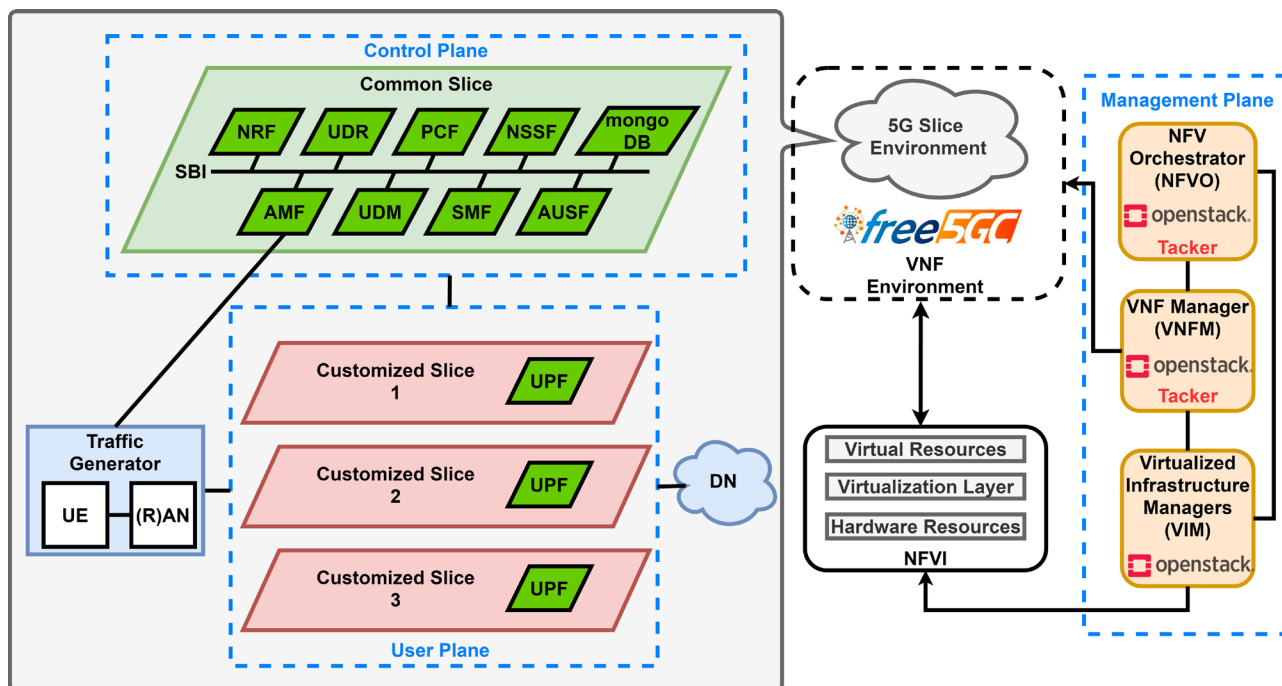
Control Plane

Common Slice

NRF UDR PCF NSSF mongo DB

SBI

AMF UDM SMF AUSF

Customized Slice 1 UPF

Customized Slice 2 UPF

Customized Slice 3 UPF

User Plane

Traffic Generator

UE (R)AN

DN

5G Slice Environment

free5GC

VNF Environment

Virtual Resources

Virtualization Layer

Hardware Resources

NFVI

Management Plane

NFV Orchestrator (NFVO)

openstack.

Tacker

VNF Manager (VNFM)

openstack.

Tacker

Virtualized Infrastructure Managers (VIM)

openstack.